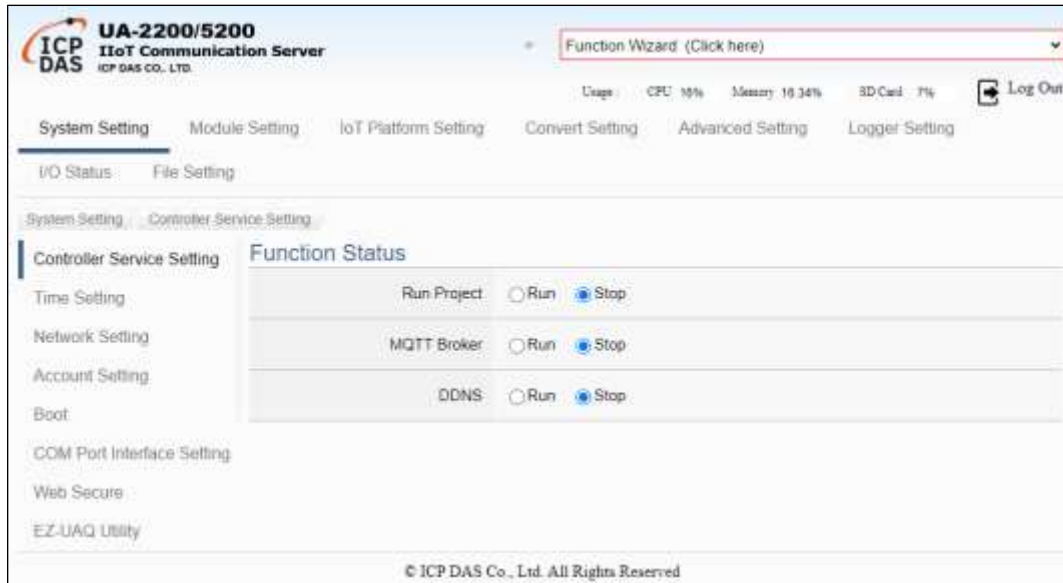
ICP DAS
UA-2200/5200
IIoT Communication Server
ICP DAS CO., LTD.

Function Wizard (Click here)

Usage: CPU 16% Memory 16.34% SD Card 7%
Log Out

System Setting Module Setting IoT Platform Setting Convert Setting Advanced Setting Logger Setting
I/O Status File Setting

System Setting Controller Service Setting

Controller Service Setting
Time Setting
Network Setting
Account Setting
Boot
COM Port Interface Setting
Web Secure
EZ-UAQ Utility

Function Status

| Run Project | Run Stop |
|---|---|
| MQTT Broker | Run Stop |
| DDNS | Run Stop |

© ICP DAS Co., Ltd. All Rights Reserved